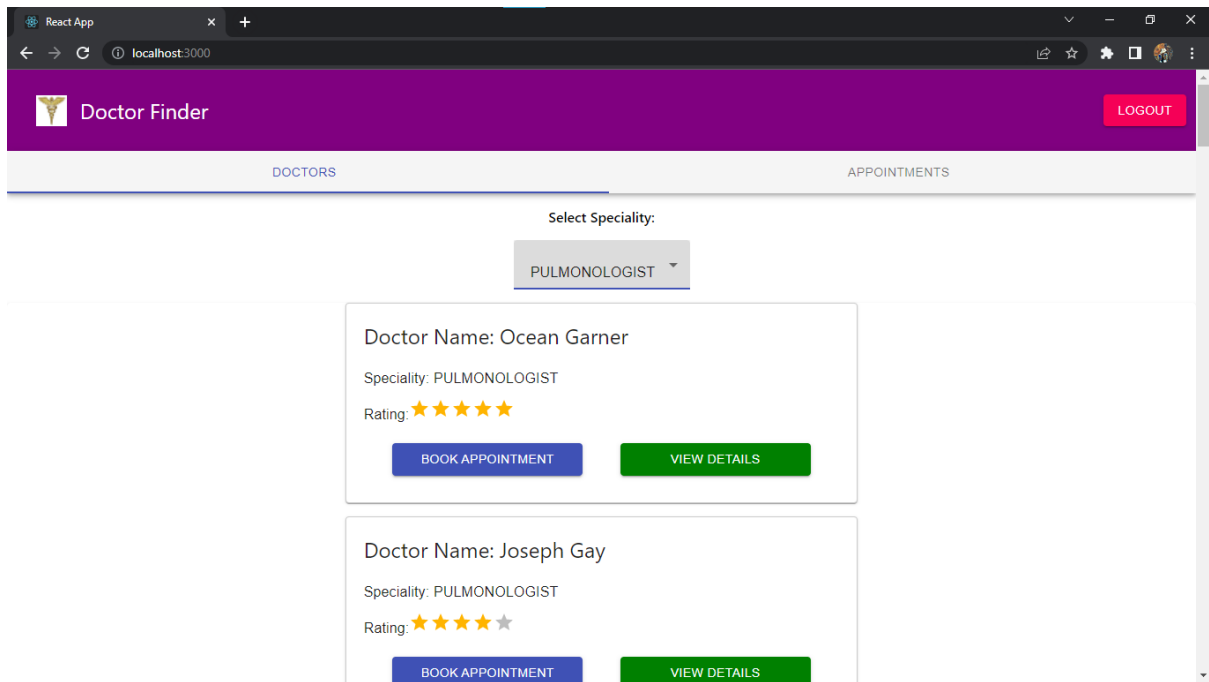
React App
localhost:3000

Doctor Finder
LOGOUT

DOCTORS
APPOINTMENTS

Select Speciality:

PULMONOLOGIST

Doctor Name: Ocean Garner

Speciality: PULMONOLOGIST

Rating:

BOOK APPOINTMENT
VIEW DETAILS

Doctor Name: Joseph Gay

Speciality: PULMONOLOGIST

Rating:

BOOK APPOINTMENT
VIEW DETAILS